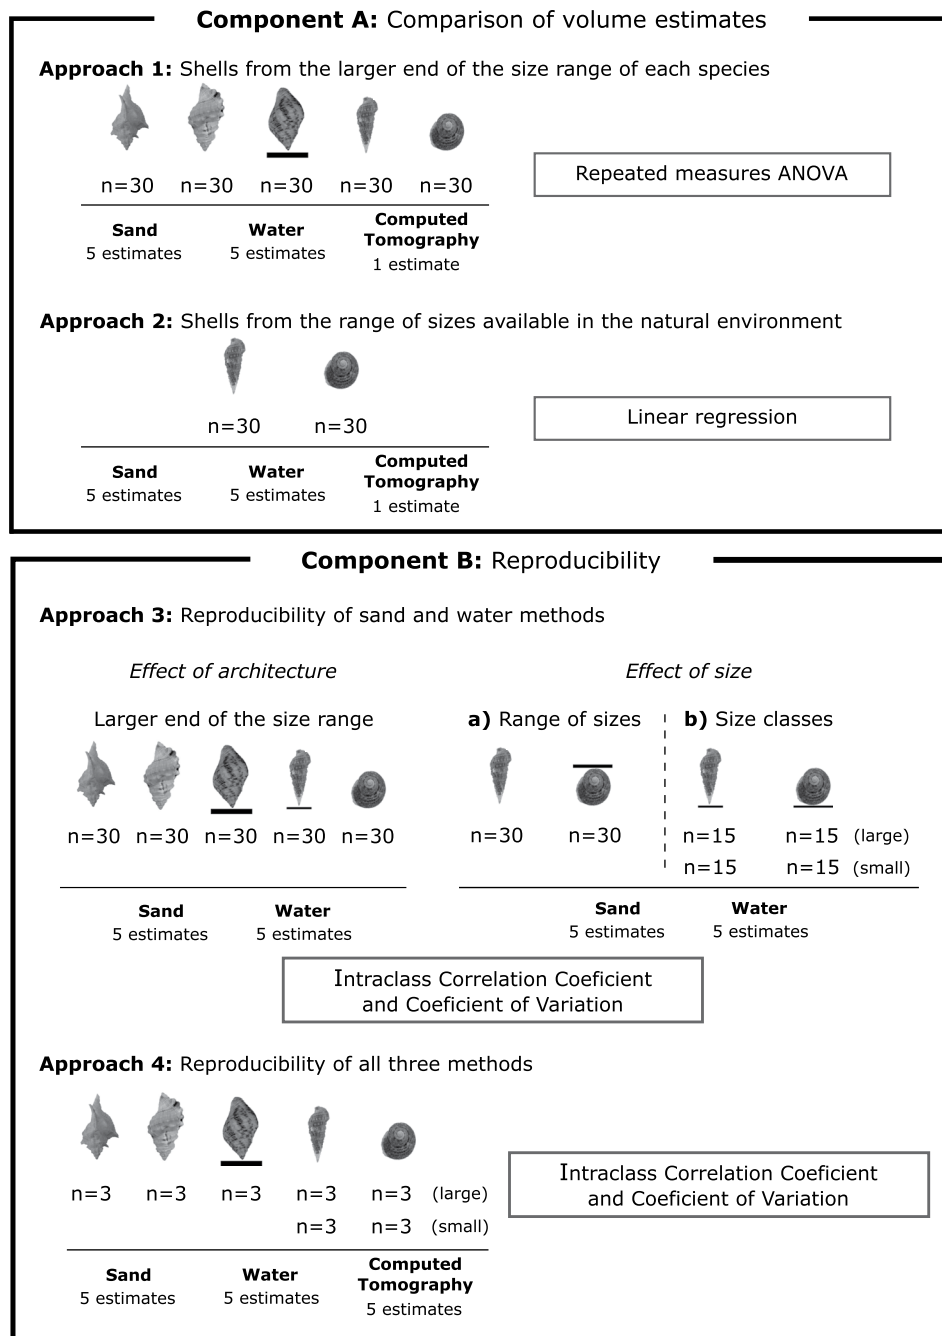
**Component A:** Comparison of volume estimates

**Approach 1:** Shells from the larger end of the size range of each species

n=30 n=30 n=30 n=30 n=30

**Sand**
5 estimates

**Water**
5 estimates

**Computed Tomography**
1 estimate

Repeated measures ANOVA

**Approach 2:** Shells from the range of sizes available in the natural environment

n=30 n=30

**Sand**
5 estimates

**Water**
5 estimates

**Computed Tomography**
1 estimate

Linear regression

**Component B:** Reproducibility

**Approach 3:** Reproducibility of sand and water methods

*Effect of architecture*

Larger end of the size range

n=30 n=30 n=30 n=30 n=30

**Sand**
5 estimates

**Water**
5 estimates

*Effect of size*

**a)** Range of sizes

n=30 n=30

**b)** Size classes

n=15 n=15 (large)
n=15 n=15 (small)

**Sand**
5 estimates

**Water**
5 estimates

Intraclass Correlation Coeficient and Coeficient of Variation

**Approach 4:** Reproducibility of all three methods

n=3 n=3 n=3 n=3 n=3 (large)
n=3 n=3 (small)

**Sand**
5 estimates

**Water**
5 estimates

**Computed Tomography**
5 estimates

Intraclass Correlation Coeficient and Coeficient of Variation